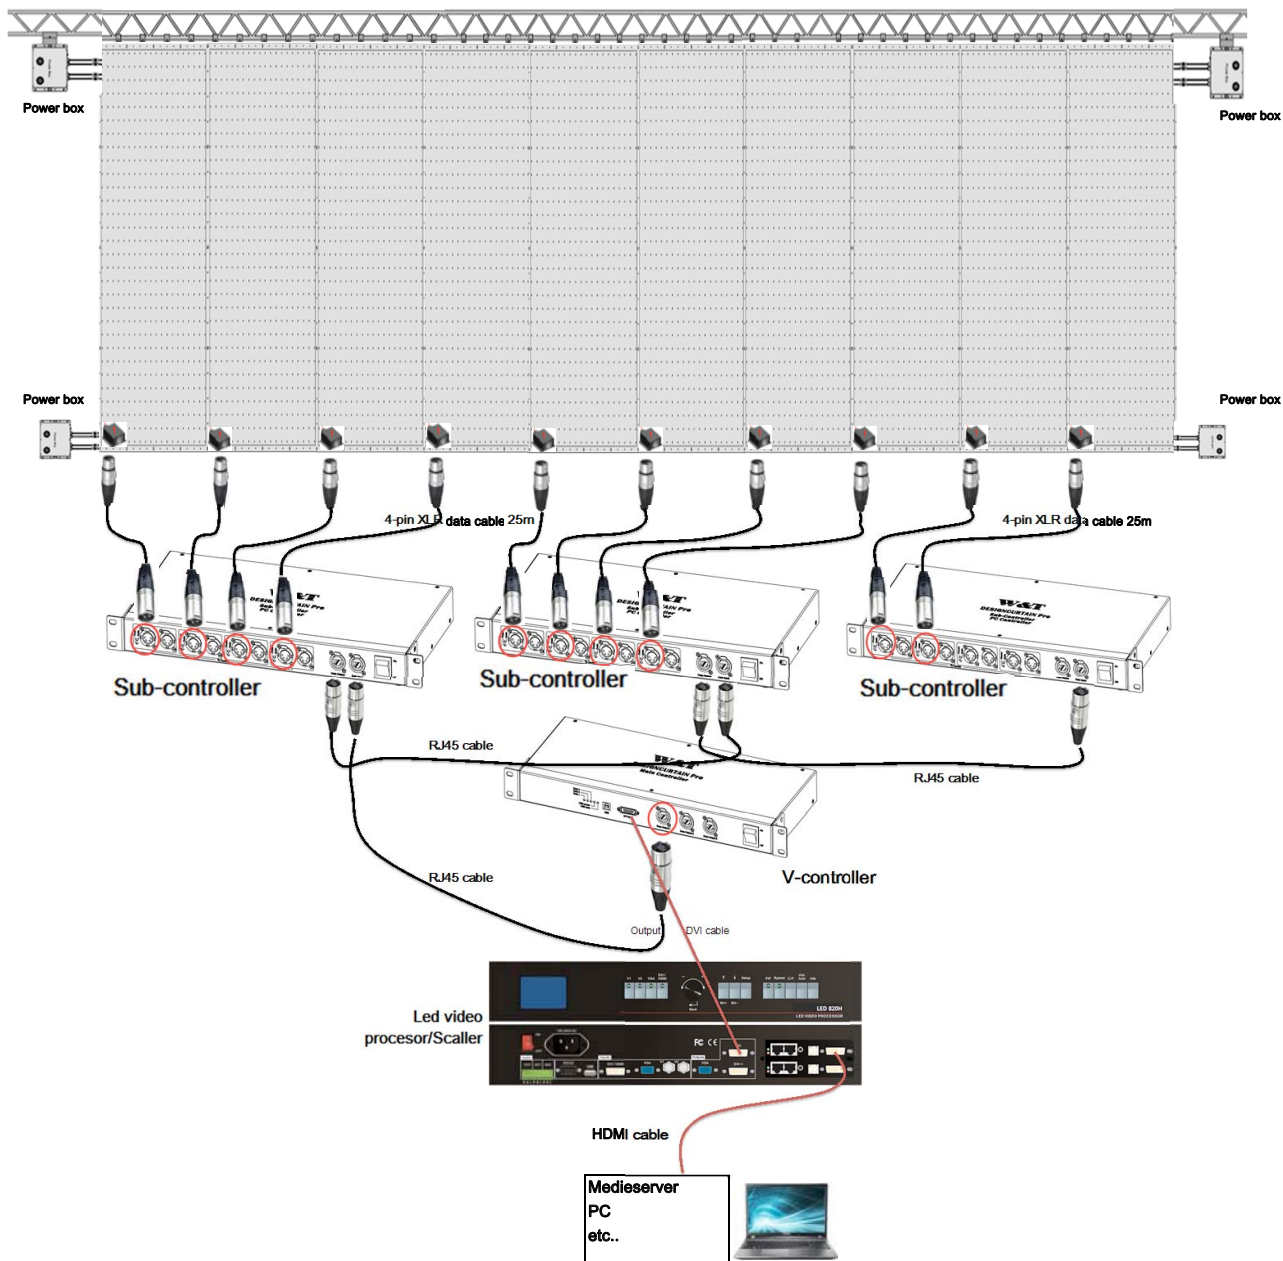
Power box

Power box

Power box

Power box

4-pin XLR data cable 25m

4-pin XLR data cable 25m

Sub-controller

Sub-controller

Sub-controller

RJ45 cable

RJ45 cable

RJ45 cable

V-controller

Output

DVI cable

Led video procesor/Scaller

LED 820H

HDMI cable

Medieserver
PC
etc..